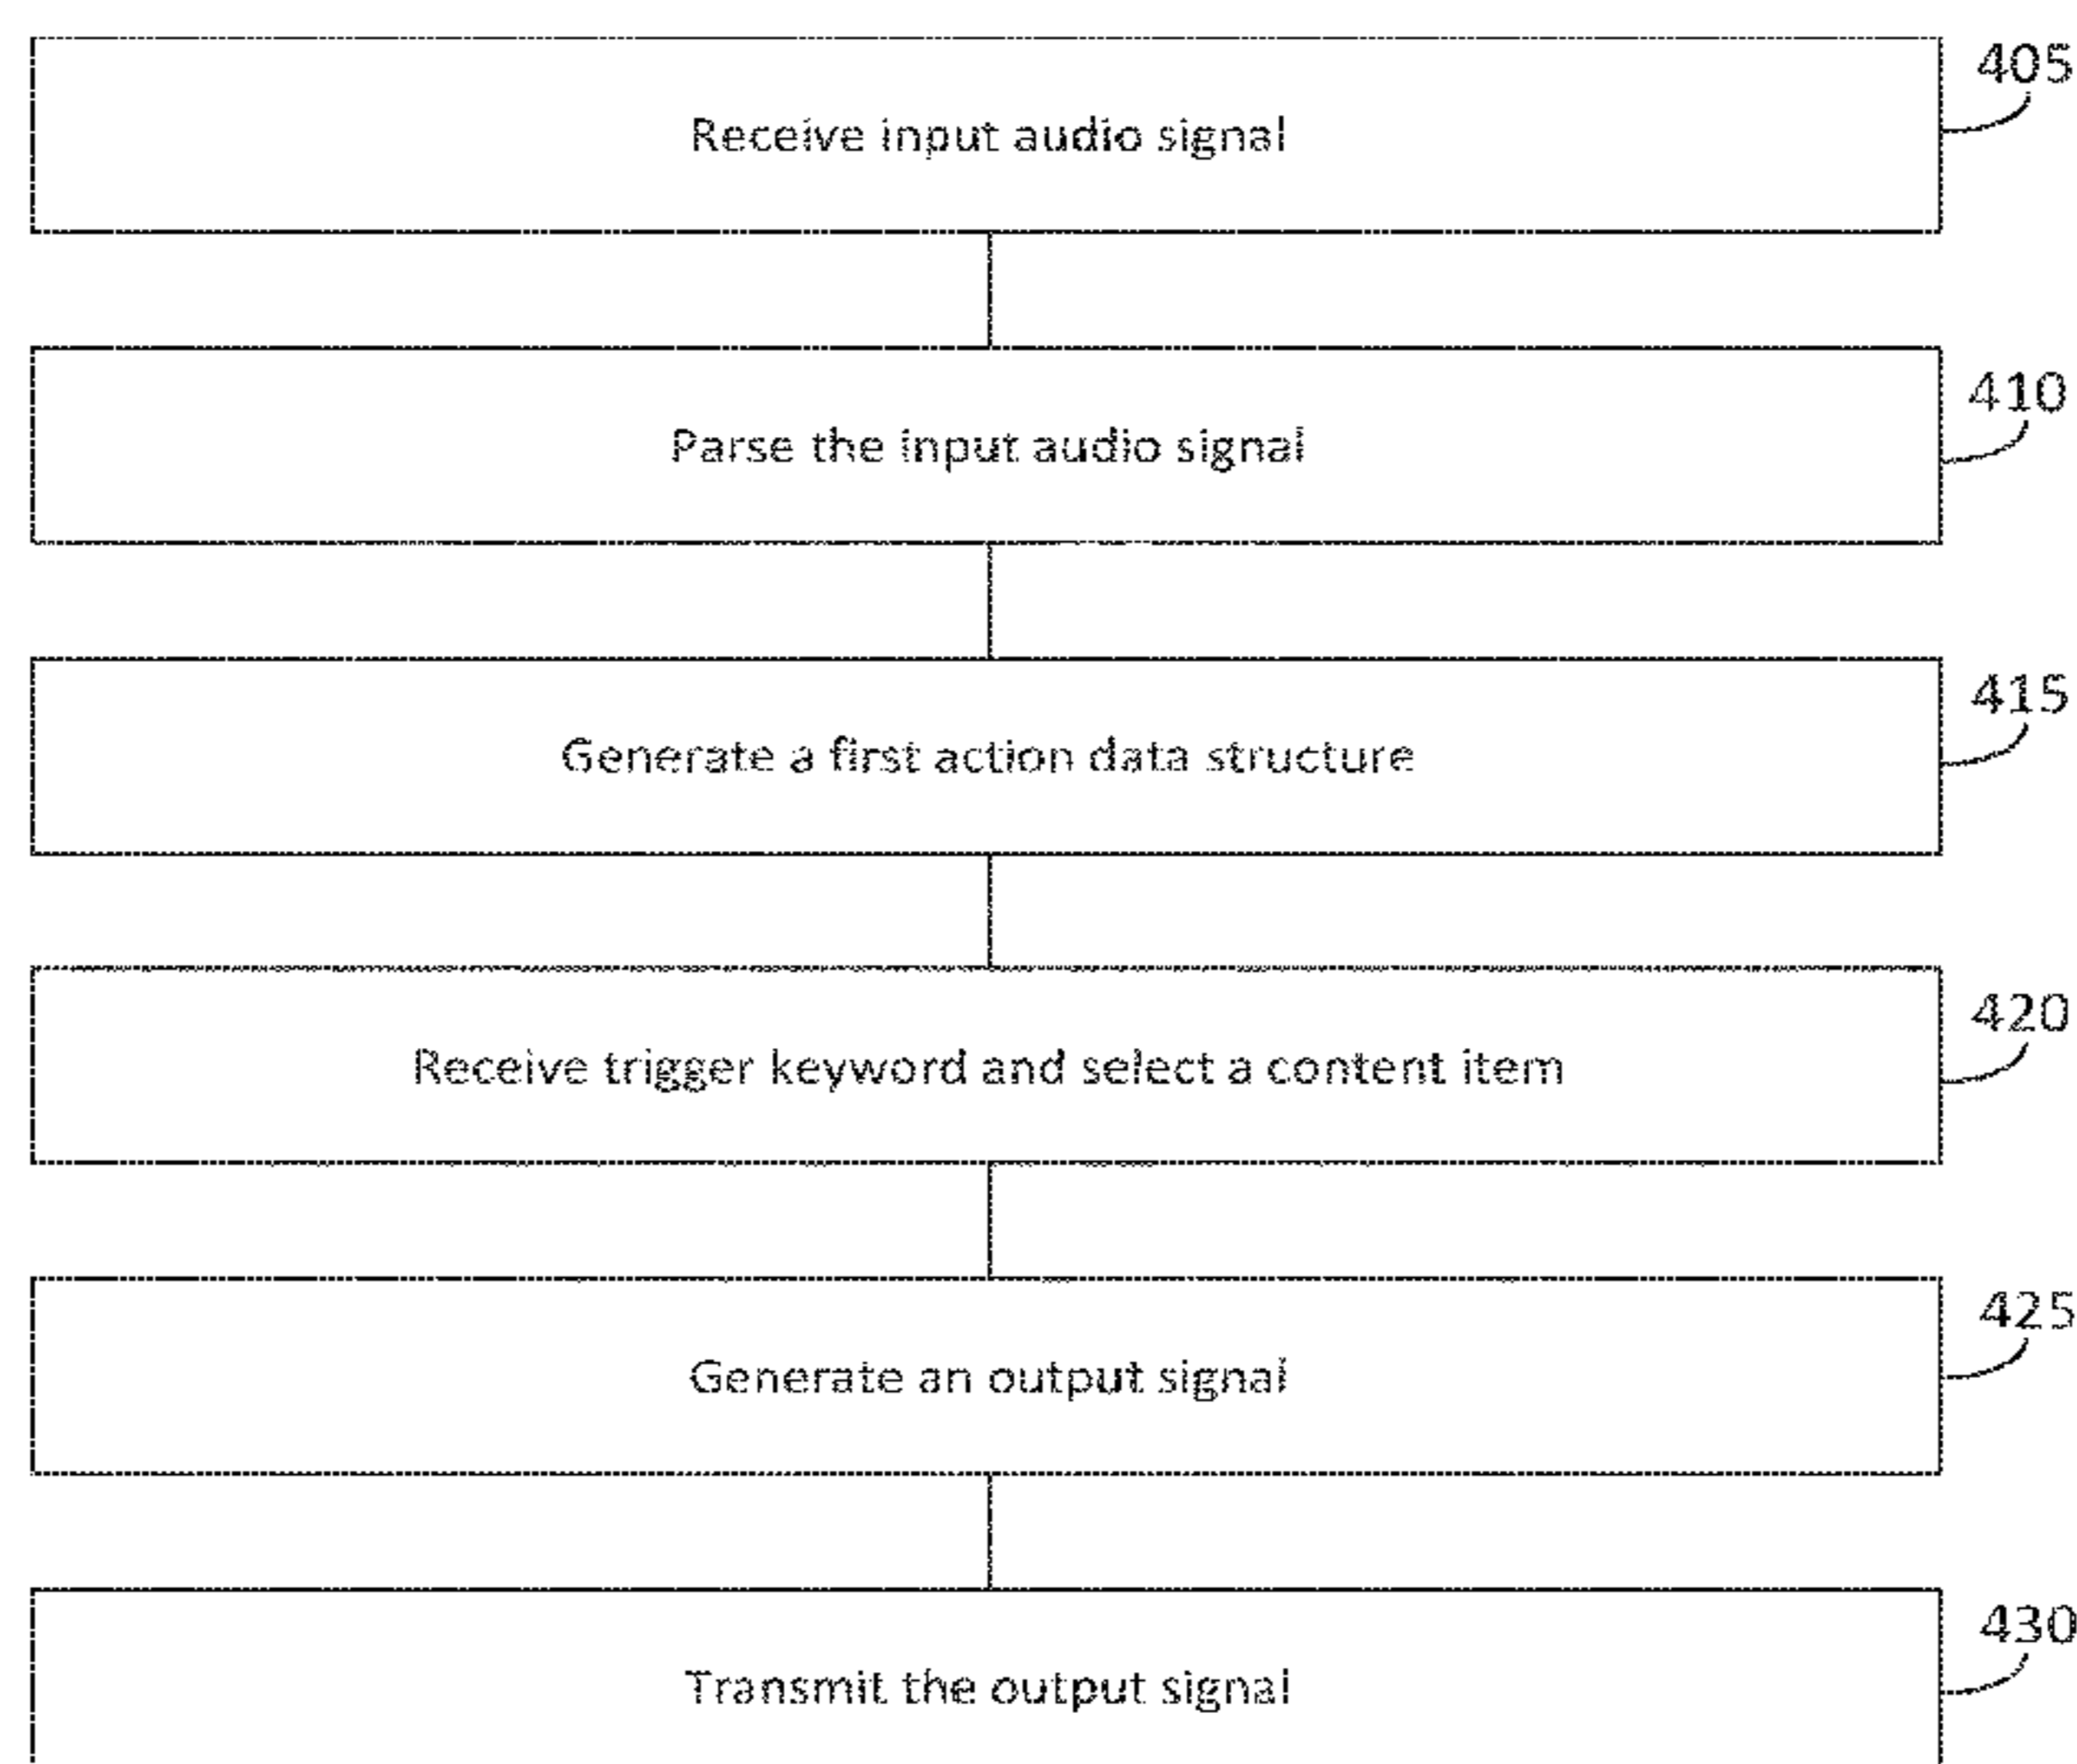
Receive input audio signal

405

Parse the input audio signal

410

Generate a first action data structure

415

Receive trigger keyword and select a content item

420

Generate an output signal

425

Transmit the output signal

430